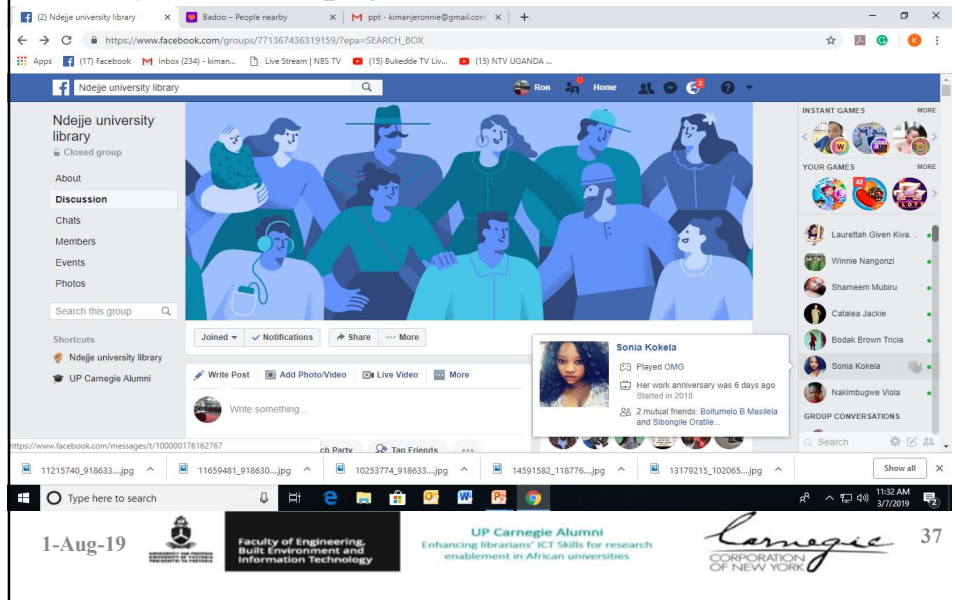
(2) Ndejje university library × Badoo – People nearby × ppt - kimanjeronnie@gmail.com × +

https://www.facebook.com/groups/771367436319159/?epa=SEARCH_BOX

Apps (17) Facebook Inbox (234) - kiman... Live Stream | NBS TV (15) Bukedde TV Liv... (15) NTV UGANDA ...

Ndejje university library Ron Home 2

Ndejje university library
Closed group

About
Discussion
Chats
Members
Events
Photos
Search this group

Shortcuts
Ndejje university library
UP Carnegie Alumni

Joined Notifications Share ··· More

Write Post Add Photo/Video Live Video More

Write something...

ch Party Tag Friends ···

https://www.facebook.com/messages/t/100000176162767

Sonia Kokela
Played OMG
Her work anniversary was 6 days ago
Started in 2018
2 mutual friends: Boitumelo B Masilela and Sibongile Oratile...

INSTANT GAMES MORE
YOUR GAMES MORE

Laurettah Given Kwa...
Winnie Nangonzi
Shameem Mubiru
Catalea Jackie
Bodak Brown Tricia
Sonia Kokela
Nakimbugwe Viola

GROUP CONVERSATIONS

Search

11215740_918633....jpg 11659481_918630....jpg 10253774_918633....jpg 14591582_118776....jpg 13179215_102065....jpg Show all ×

Type here to search 11:32 AM 3/7/2019

1-Aug-19

Faculty of Engineering, Built Environment and Information Technology

UP Carnegie Alumni
Enhancing librarians' ICT Skills for research enablement in African universities

Carnegie CORPORATION OF NEW YORK

37